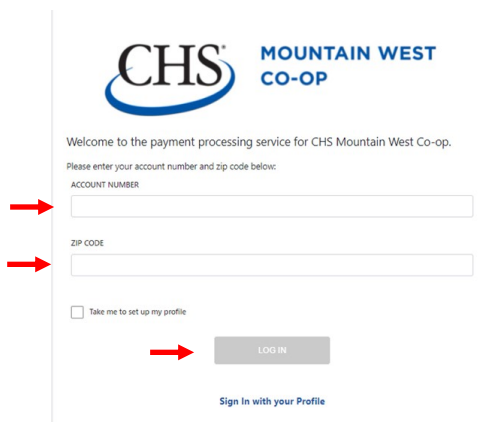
CHS® MOUNTAIN WEST CO-OP

Welcome to the payment processing service for CHS Mountain West Co-op.

Please enter your account number and zip code below:

ACCOUNT NUMBER

ZIP CODE

Take me to set up my profile

LOG IN

Sign In with your Profile